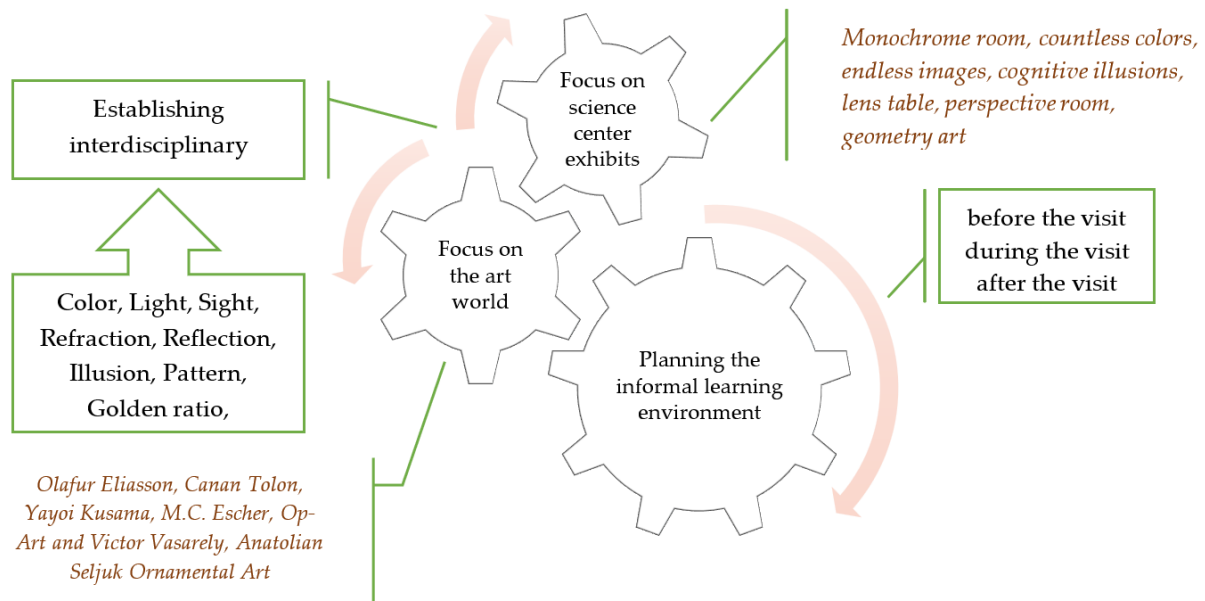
Establishing interdisciplinary

Color, Light, Sight, Refraction, Reflection, Illusion, Pattern, Golden ratio,

Olafur Eliasson, Canan Tolon, Yayoi Kusama, M.C. Escher, Op-Art and Victor Vasarely, Anatolian Seljuk Ornamental Art

Focus on science center exhibits

Monochrome room, countless colors, endless images, cognitive illusions, lens table, perspective room, geometry art

Focus on the art world

before the visit
during the visit
after the visit

Planning the informal learning environment